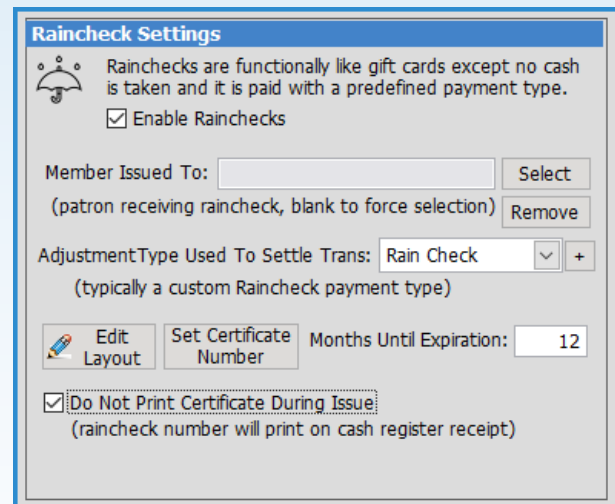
Raincheck Settings

Rainchecks are functionally like gift cards except no cash is taken and it is paid with a predefined payment type.

☑ Enable Rainchecks

Member Issued To: Select

(patron receiving raincheck, blank to force selection) Remove

AdjustmentType Used To Settle Trans: Rain Check +

(typically a custom Raincheck payment type)

Edit Layout

Set Certificate Number

Months Until Expiration: 12

☑ Do Not Print Certificate During Issue

(raincheck number will print on cash register receipt)